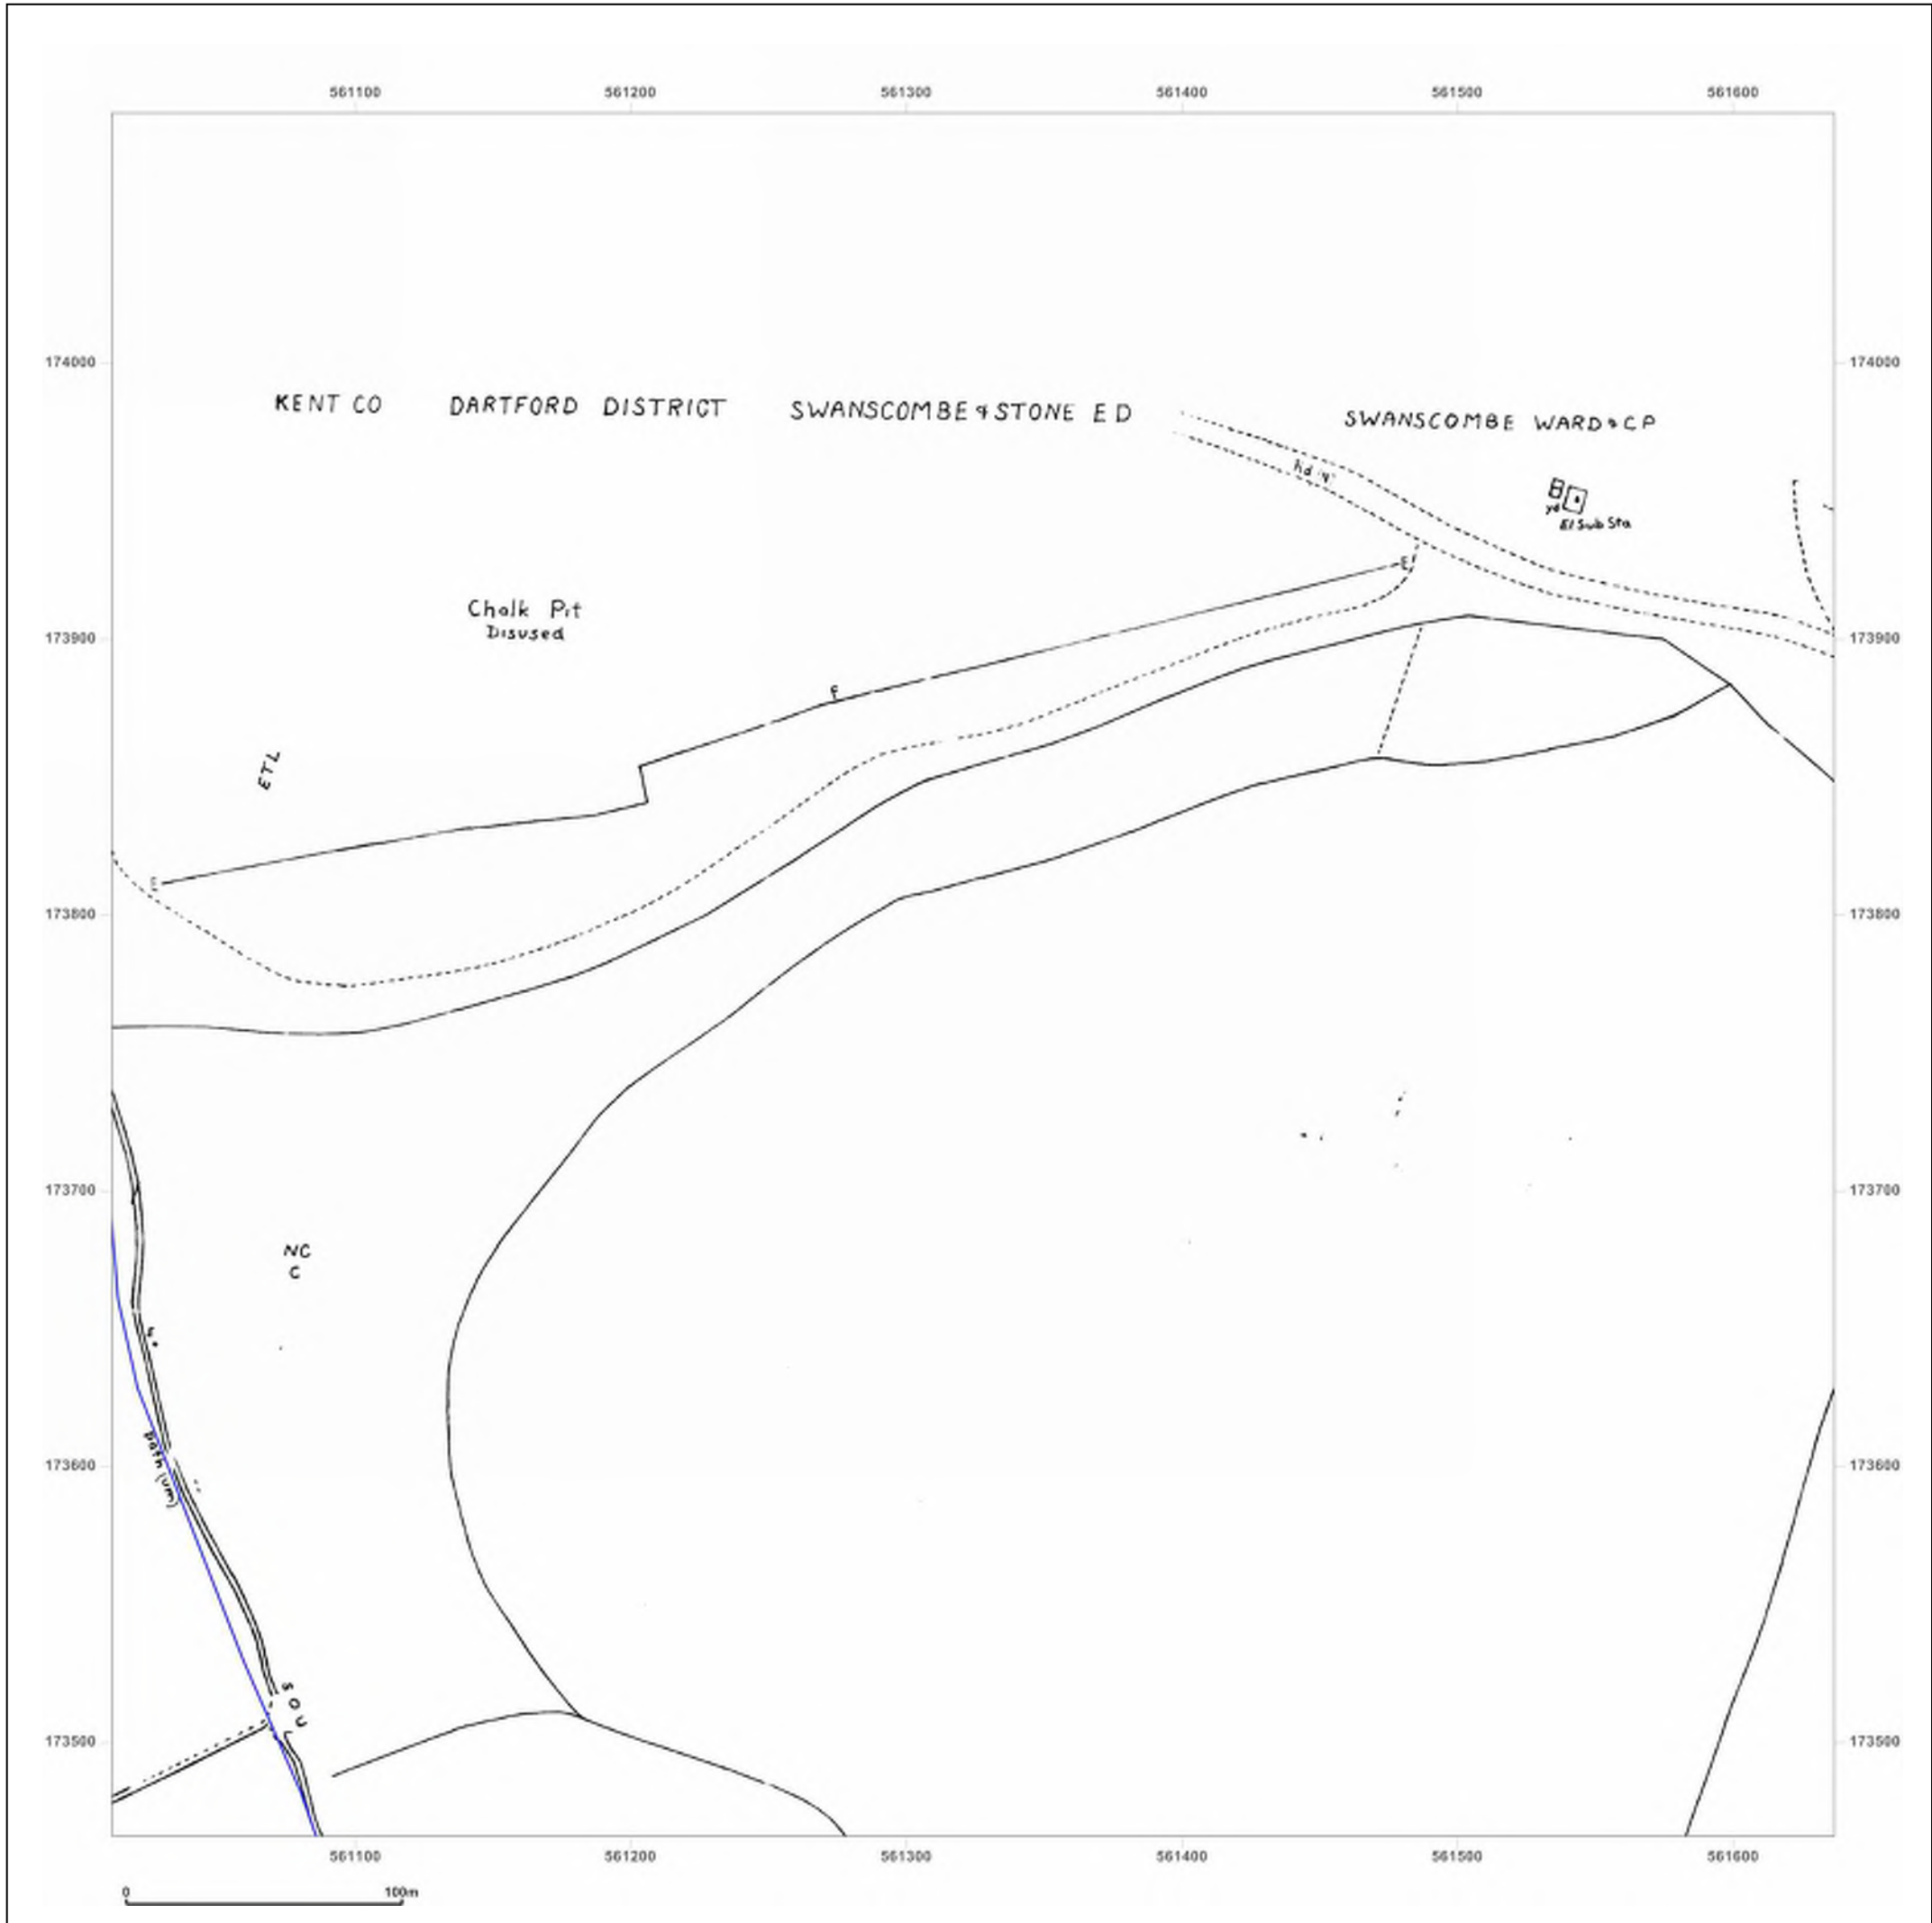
561100 561200 561300 561400 561500 561600

174000
173900
173800
173700
173600
173500

KENT CO DARTFORD DISTRICT SWANSCOMBE & STONE E D SWANSCOMBE WARD & C P

Rd (Ψ)

El Sub Sta

E

Chalk Pit
Disused

F

ETL

E

NC
C

Path (um)

S O U

561100 561200 561300 561400 561500 561600

0 100m